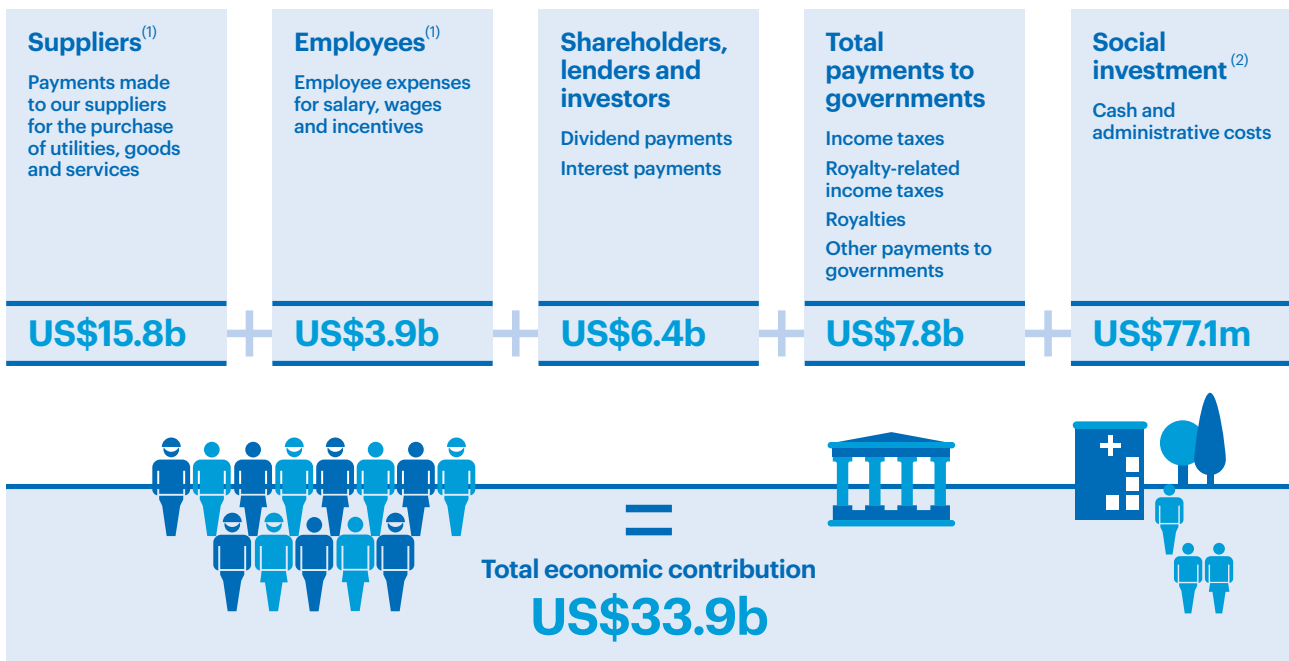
Suppliers$^{(1)}$

Payments made to our suppliers for the purchase of utilities, goods and services

US$15.8b

+

Employees$^{(1)}$

Employee expenses for salary, wages and incentives

US$3.9b

+

Shareholders, lenders and investors

Dividend payments

Interest payments

US$6.4b

+

Total payments to governments

Income taxes

Royalty-related income taxes

Royalties

Other payments to governments

US$7.8b

+

Social investment$^{(2)}$

Cash and administrative costs

US$77.1m

=

Total economic contribution

US$33.9b